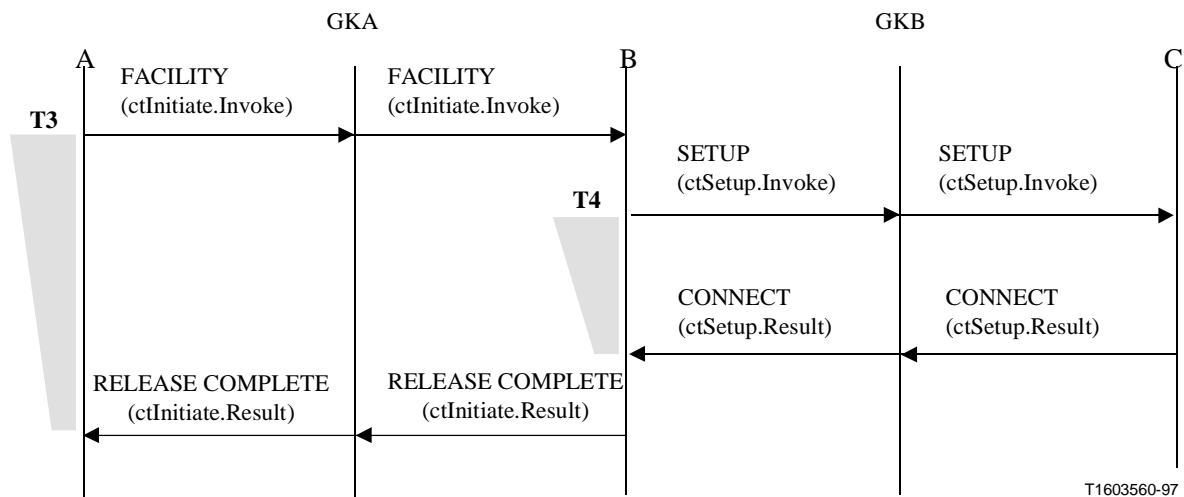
GKA

GKB

A

B

C

FACILITY (ctInitiate.Invoke)

FACILITY (ctInitiate.Invoke)

T3

SETUP (ctSetup.Invoke)

SETUP (ctSetup.Invoke)

T4

CONNECT (ctSetup.Result)

CONNECT (ctSetup.Result)

RELEASE COMPLETE (ctInitiate.Result)

RELEASE COMPLETE (ctInitiate.Result)

T1603560-97